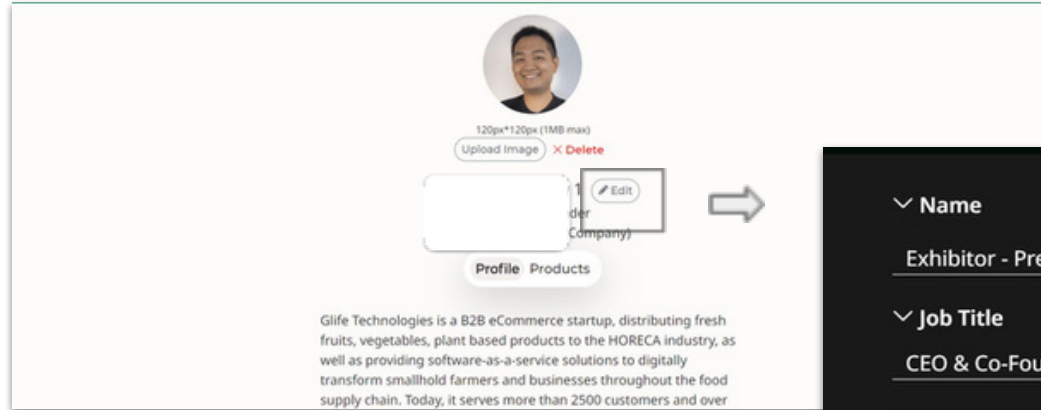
120px*120px (1MB max)
Upload Image × Delete

1 Edit
der
Company)

Profile Products

Glife Technologies is a B2B eCommerce startup, distributing fresh fruits, vegetables, plant based products to the HORECA industry, as well as providing software-as-a-service solutions to digitally transform smallhold farmers and businesses throughout the food supply chain. Today, it serves more than 2500 customers and over

Name
Exhibitor - Pre

Job Title
CEO & Co-Fou